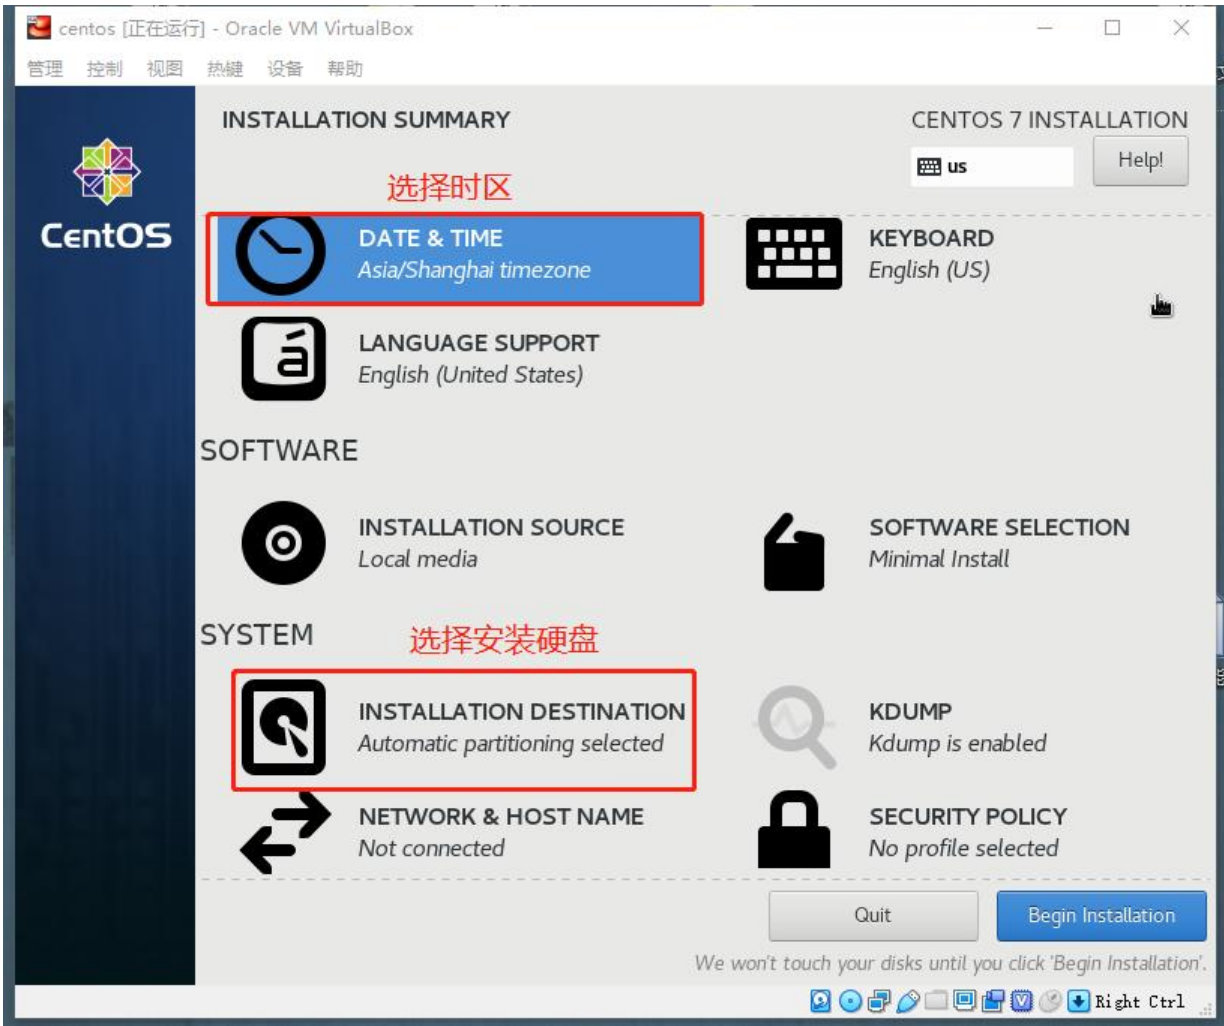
centos [正在运行] - Oracle VM VirtualBox

管理 控制 视图 热键 设备 帮助

CentOS

INSTALLATION SUMMARY

CENTOS 7 INSTALLATION

us

Help!

选择时区

DATE & TIME
Asia/Shanghai timezone

KEYBOARD
English (US)

LANGUAGE SUPPORT
English (United States)

SOFTWARE

INSTALLATION SOURCE
Local media

SOFTWARE SELECTION
Minimal Install

SYSTEM

选择安装硬盘

INSTALLATION DESTINATION
Automatic partitioning selected

KDUMP
Kdump is enabled

NETWORK & HOST NAME
Not connected

SECURITY POLICY
No profile selected

Quit

Begin Installation

We won't touch your disks until you click 'Begin Installation'.

Right Ctrl